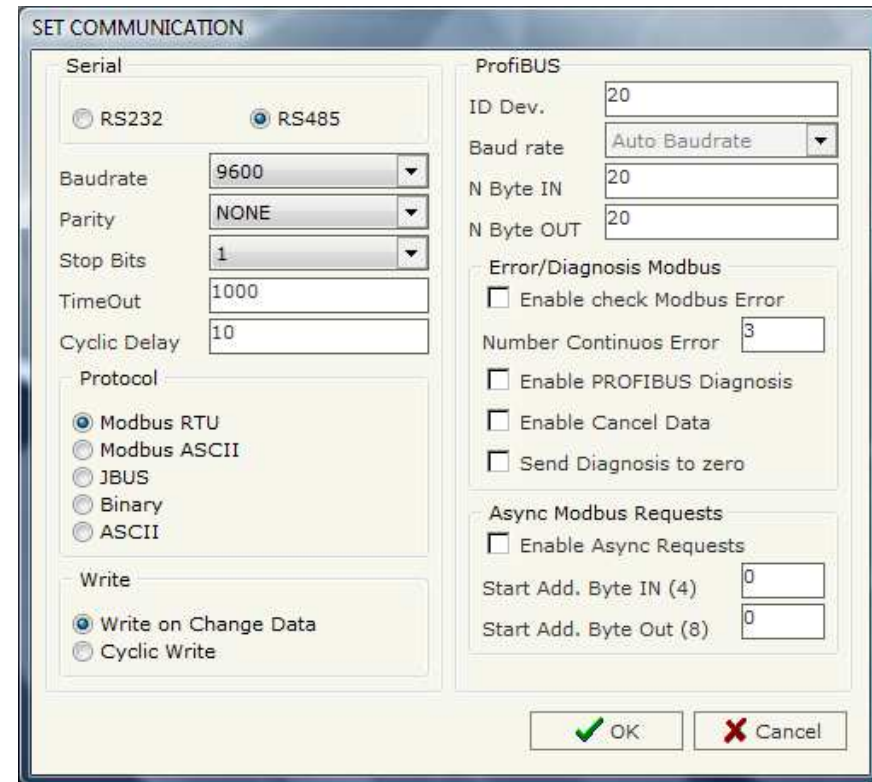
SET COMMUNICATION

Serial

RS232 RS485

Baudrate 9600
Parity NONE
Stop Bits 1
TimeOut 1000
Cyclic Delay 10

Protocol

Modbus RTU
Modbus ASCII
JBUS
Binary
ASCII

Write

Write on Change Data
Cyclic Write

ProfiBUS

ID Dev. 20
Baud rate Auto Baudrate
N Byte IN 20
N Byte OUT 20

Error/Diagnosis Modbus

Enable check Modbus Error
Number Continuos Error 3
Enable PROFIBUS Diagnosis
Enable Cancel Data
Send Diagnosis to zero

Async Modbus Requests

Enable Async Requests
Start Add. Byte IN (4) 0
Start Add. Byte Out (8) 0

OK
Cancel